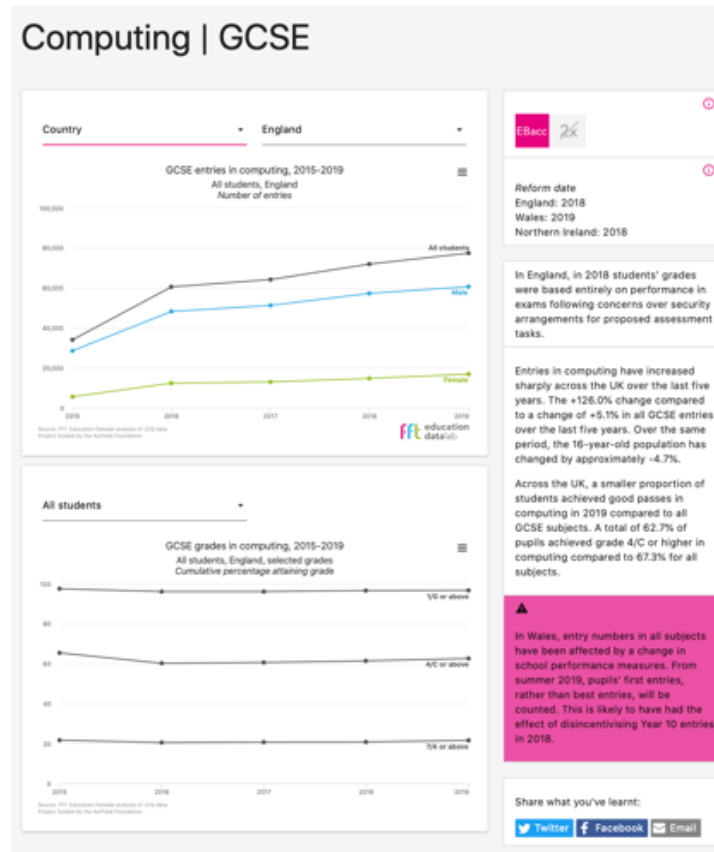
Computing | GCSE

Country

England

GCSE entries in computing, 2015-2019
All students, England
Number of entries

100,000
80,000
60,000
40,000
20,000
0

All students
Male
Female

2015 2016 2017 2018 2019

Source: FFT Education Datalab analysis of JCQ data
Project funded by the Nuffield Foundation

fft education datalab

All students

GCSE grades in computing, 2015-2019
All students, England, selected grades
Cumulative percentage attaining grade

100
80
60
40
20
0

1/G or above
4/C or above
7/A or above

2015 2016 2017 2018 2019

Source: FFT Education Datalab analysis of JCQ data
Project funded by the Nuffield Foundation

EBacc

2x

Reform date
England: 2018
Wales: 2019
Northern Ireland: 2018

In England, in 2018 students' grades were based entirely on performance in exams following concerns over security arrangements for proposed assessment tasks.

Entries in computing have increased sharply across the UK over the last five years. The +126.0% change compared to a change of +5.1% in all GCSE entries over the last five years. Over the same period, the 16-year-old population has changed by approximately -4.7%.

Across the UK, a smaller proportion of students achieved good passes in computing in 2019 compared to all GCSE subjects. A total of 62.7% of pupils achieved grade 4/C or higher in computing compared to 67.3% for all subjects.

In Wales, entry numbers in all subjects have been affected by a change in school performance measures. From summer 2019, pupils' first entries, rather than best entries, will be counted. This is likely to have had the effect of disincentivising Year 10 entries in 2018.

Share what you've learnt:

Twitter Facebook Email